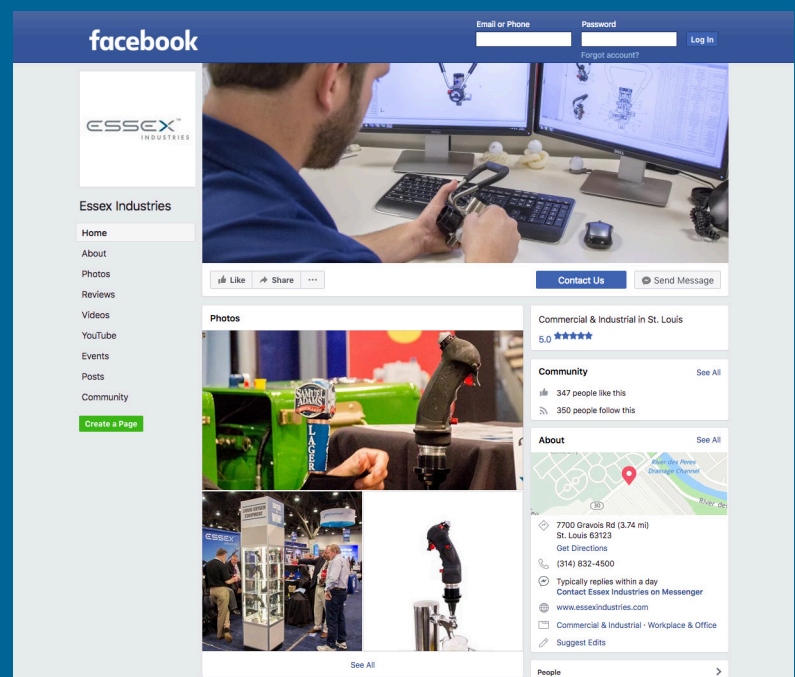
facebook

Email or Phone

Password

Log In

Forgot account?

ESSEX™ INDUSTRIES

Essex Industries

Home

About

Photos

Reviews

Videos

YouTube

Events

Posts

Community

Create a Page

Like

Share

···

Contact Us

Send Message

Photos

SAMUEL ADAMS LAGER

ESSEX

See All

Commercial & Industrial in St. Louis

5.0 ★★★★★

Community

See All

347 people like this

350 people follow this

About

See All

River des Peres Drainage Channel

30

River des

7700 Gravois Rd (3.74 mi)
St. Louis 63123

Get Directions

(314) 832-4500

Typically replies within a day

Contact Essex Industries on Messenger

www.essexindustries.com

Commercial & Industrial · Workplace & Office

Suggest Edits

People